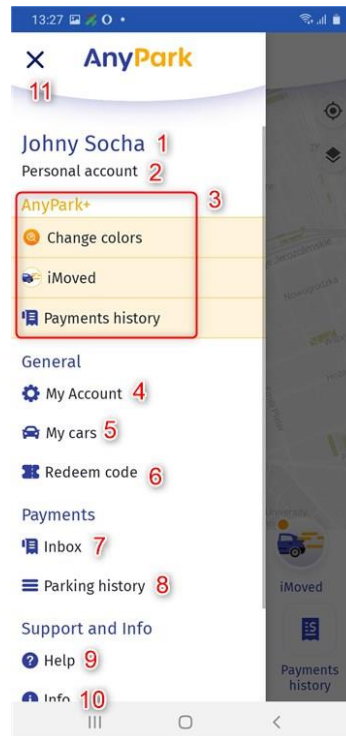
13:27

× AnyPark
11

Johny Socha 1
Personal account 2

AnyPark+ 3
Change colors
iMoved
Payments history

General
My Account 4
My cars 5
Redeem code 6

Payments
Inbox 7
Parking history 8

Support and Info
Help 9
Info 10

iMoved
Payments history